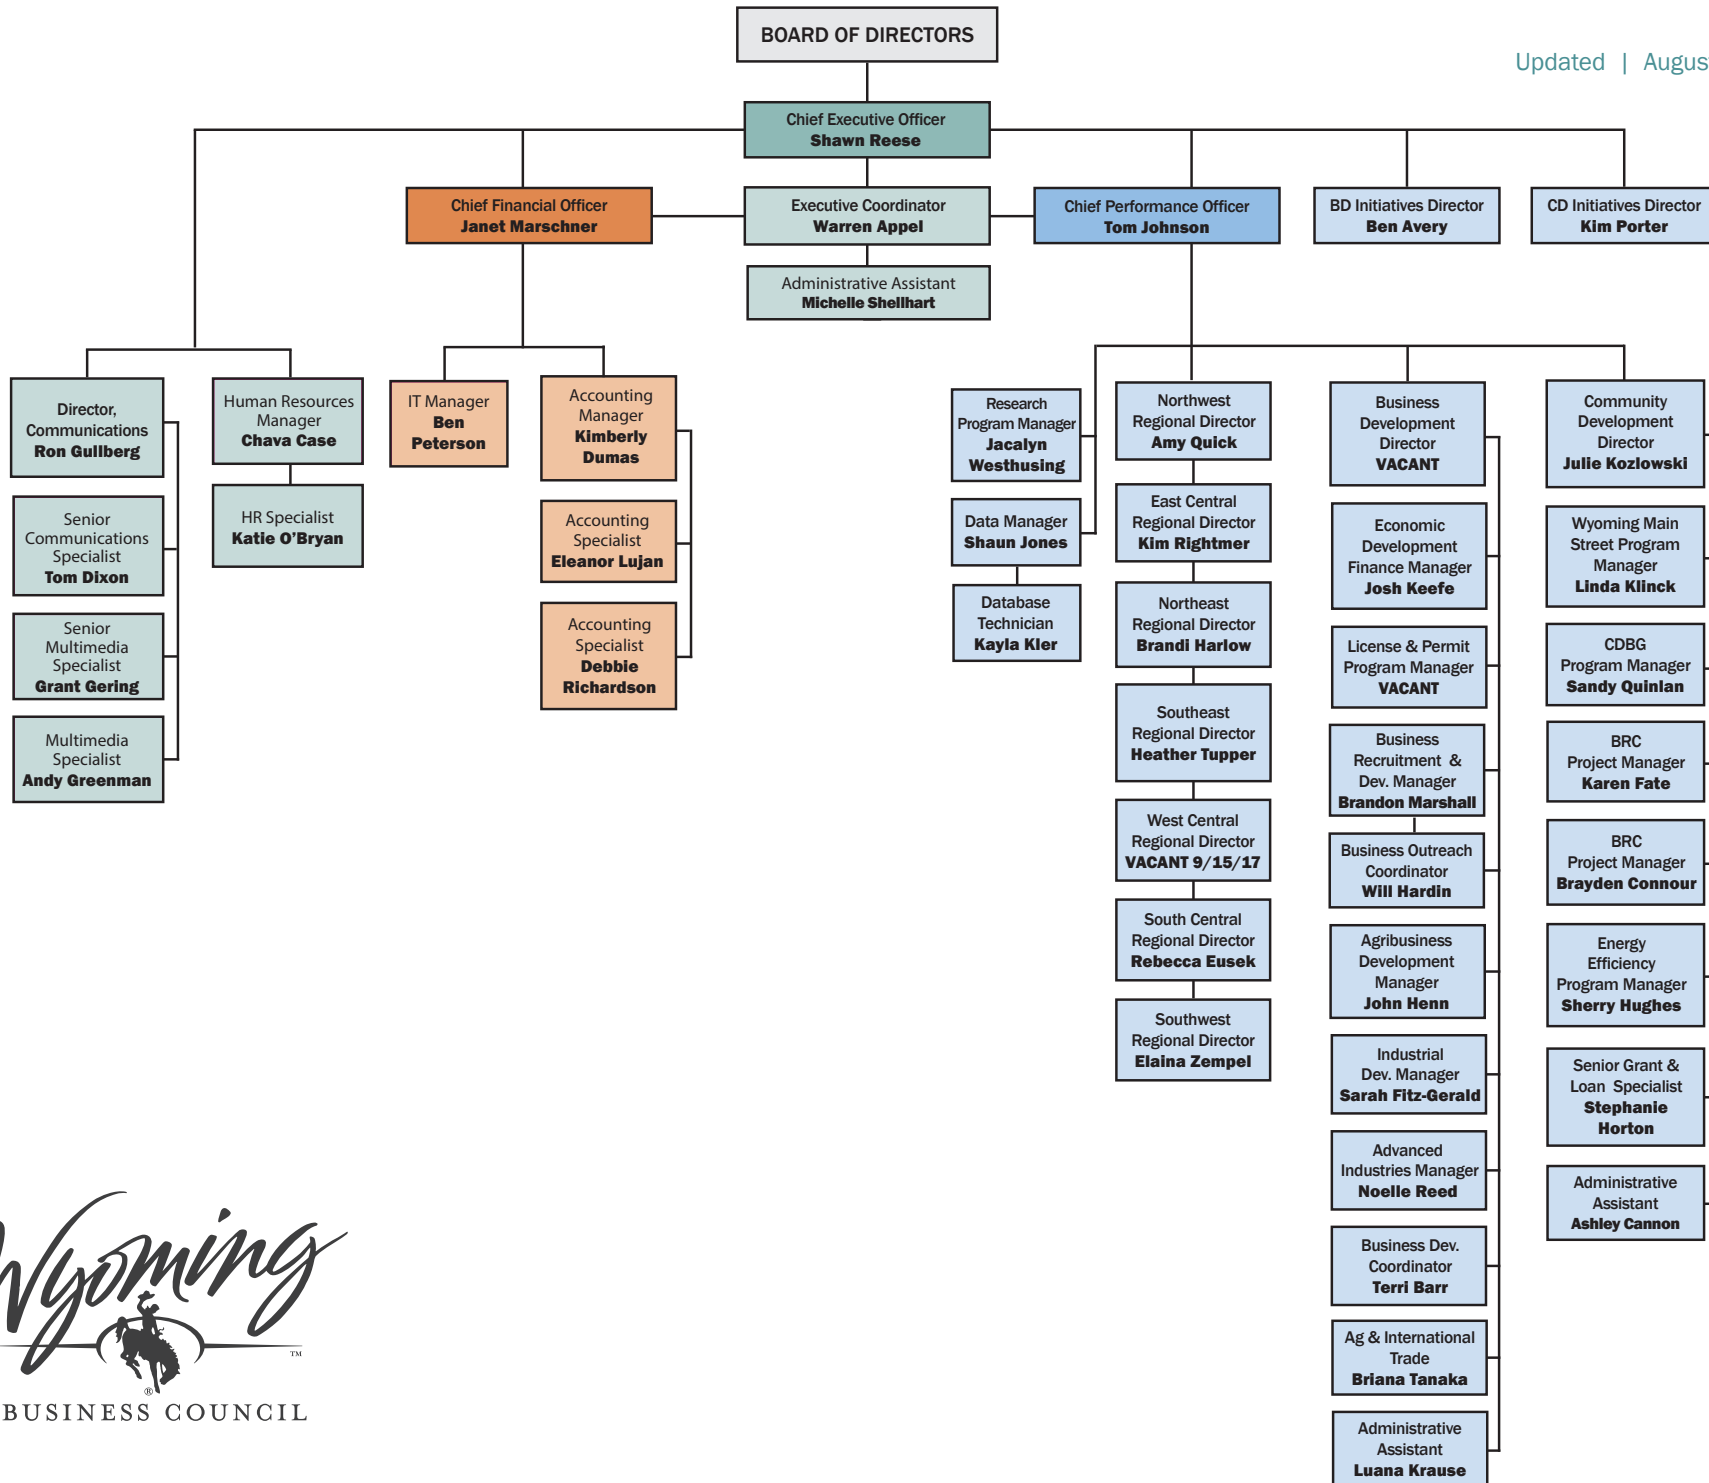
BOARD OF DIRECTORS

Updated | Augus

Chief Executive Officer
Shawn Reese

Chief Financial Officer
Janet Marschner

Executive Coordinator
Warren Appel

Administrative Assistant
Michelle Shellhart

Chief Performance Officer
Tom Johnson

BD Initiatives Director
Ben Avery

CD Initiatives Director
Kim Porter

Director, Communications
Ron Gullberg

Senior Communications Specialist
Tom Dixon

Senior Multimedia Specialist
Grant Gering

Multimedia Specialist
Andy Greenman

Human Resources Manager
Chava Case

HR Specialist
Katie O'Bryan

IT Manager
Ben Peterson

Accounting Manager
Kimberly Dumas

Accounting Specialist
Eleanor Lujan

Accounting Specialist
Debbie Richardson

Research Program Manager
Jacalyn Westhusing

Data Manager
Shaun Jones

Database Technician
Kayla Kler

Northwest Regional Director
Amy Quick

East Central Regional Director
Kim Rightmer

Northeast Regional Director
Brandi Harlow

Southeast Regional Director
Heather Tupper

West Central Regional Director
VACANT 9/15/17

South Central Regional Director
Rebecca Eusek

Southwest Regional Director
Elaina Zempel

Business Development Director
VACANT

Economic Development Finance Manager
Josh Keefe

License & Permit Program Manager
VACANT

Business Recruitment & Dev. Manager
Brandon Marshall

Business Outreach Coordinator
Will Hardin

Agribusiness Development Manager
John Henn

Industrial Dev. Manager
Sarah Fitz-Gerald

Advanced Industries Manager
Noelle Reed

Business Dev. Coordinator
Terri Barr

Ag & International Trade
Briana Tanaka

Administrative Assistant
Luana Krause

Community Development Director
Julie Kozlowski

Wyoming Main Street Program Manager
Linda Klinck

CDBG Program Manager
Sandy Quinlan

BRC Project Manager
Karen Fate

BRC Project Manager
Brayden Connour

Energy Efficiency Program Manager
Sherry Hughes

Senior Grant & Loan Specialist
Stephanie Horton

Administrative Assistant
Ashley Cannon

Wyoming
TM
®
BUSINESS COUNCIL